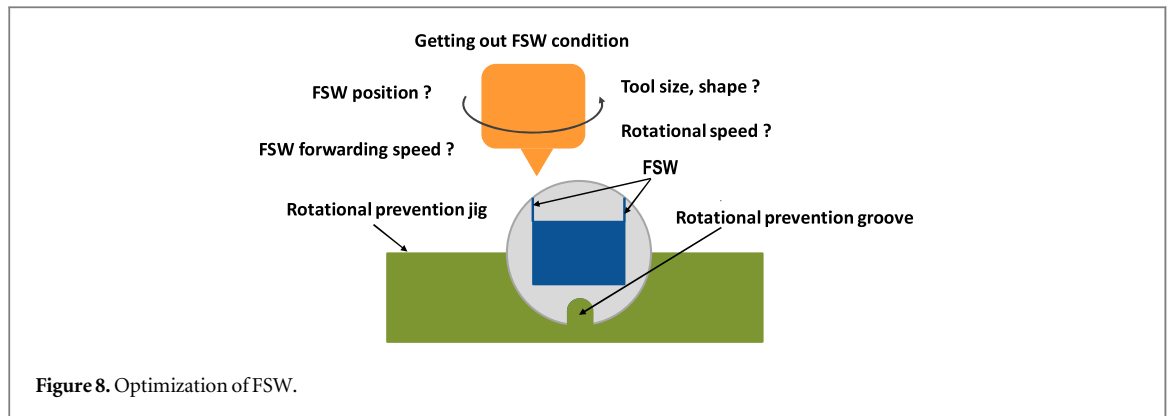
Getting out FSW condition

FSW position ?

Tool size, shape ?

Rotational speed ?

FSW forwarding speed ?

FSW

Rotational prevention jig

Rotational prevention groove

**Figure 8.** Optimization of FSW.